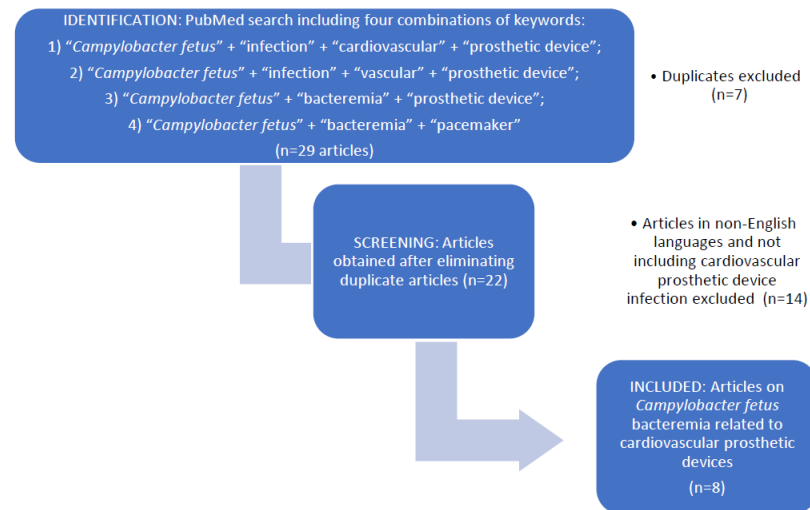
IDENTIFICATION: PubMed search including four combinations of keywords:
1) “Campylobacter fetus” + “infection” + “cardiovascular” + “prosthetic device”;
2) “Campylobacter fetus” + “infection” + “vascular” + “prosthetic device”;
3) “Campylobacter fetus” + “bacteremia” + “prosthetic device”;
4) “Campylobacter fetus” + “bacteremia” + “pacemaker”
(n=29 articles)

• Duplicates excluded (n=7)

SCREENING: Articles obtained after eliminating duplicate articles (n=22)

• Articles in non-English languages and not including cardiovascular prosthetic device infection excluded (n=14)

INCLUDED: Articles on Campylobacter fetus bacteremia related to cardiovascular prosthetic devices
(n=8)